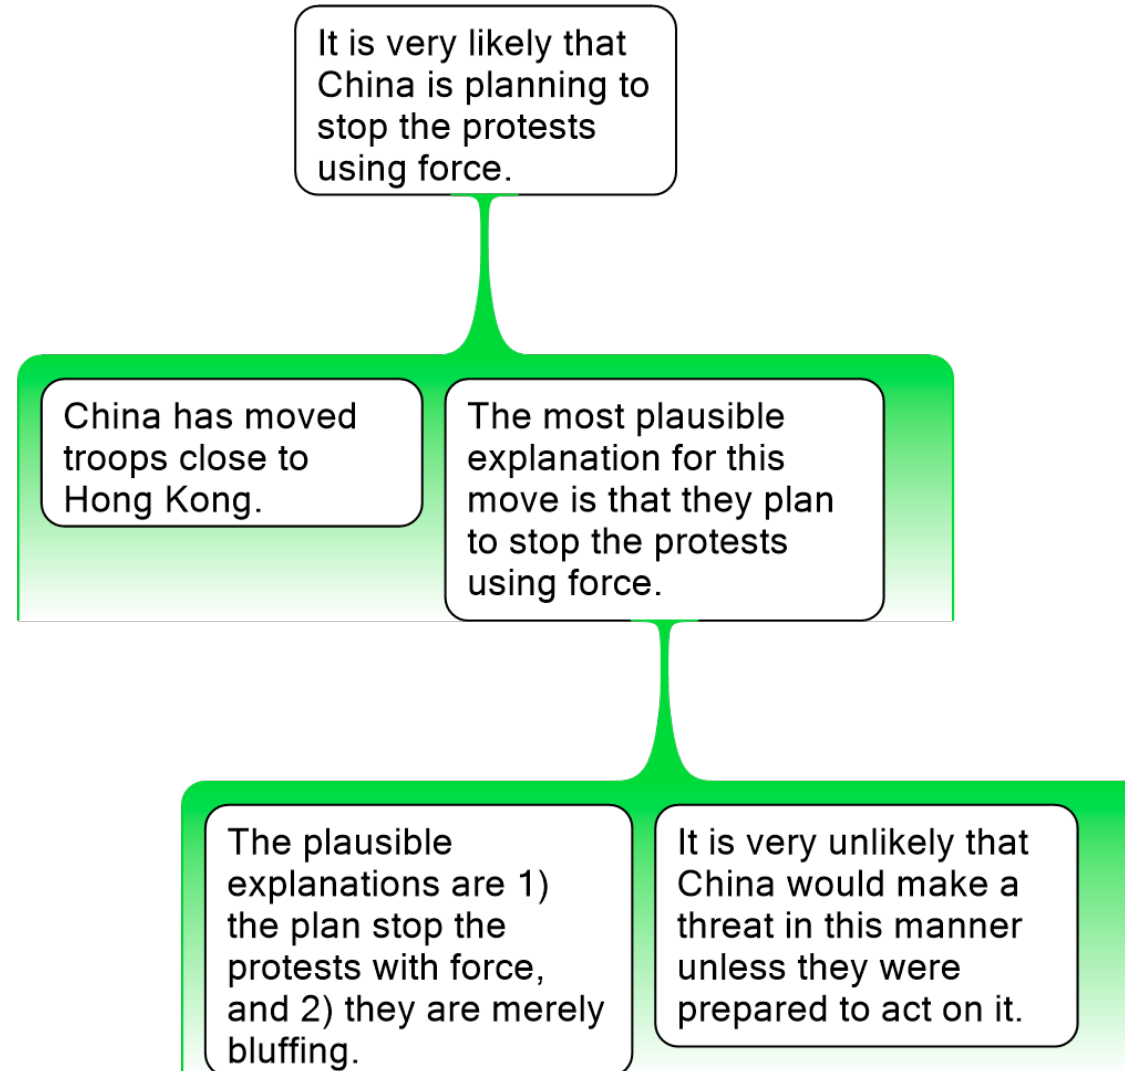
It is very likely that China is planning to stop the protests using force.

China has moved troops close to Hong Kong.

The most plausible explanation for this move is that they plan to stop the protests using force.

The plausible explanations are 1) the plan stop the protests with force, and 2) they are merely bluffing.

It is very unlikely that China would make a threat in this manner unless they were prepared to act on it.